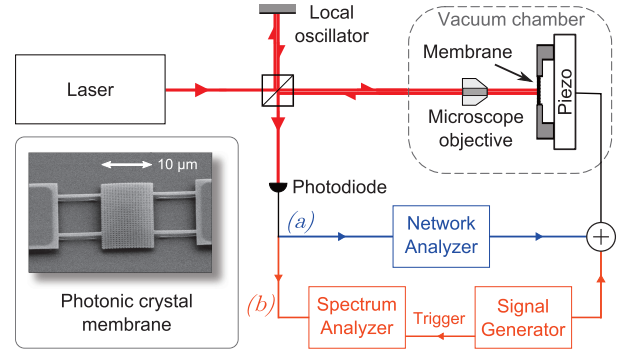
Local oscillator

Vacuum chamber

Membrane

Laser

Piezo

Microscope objective

10 μm

Photodiode

(a)

Network Analyzer

$+$

(b)

Spectrum Analyzer

Trigger

Signal Generator

Photonic crystal membrane